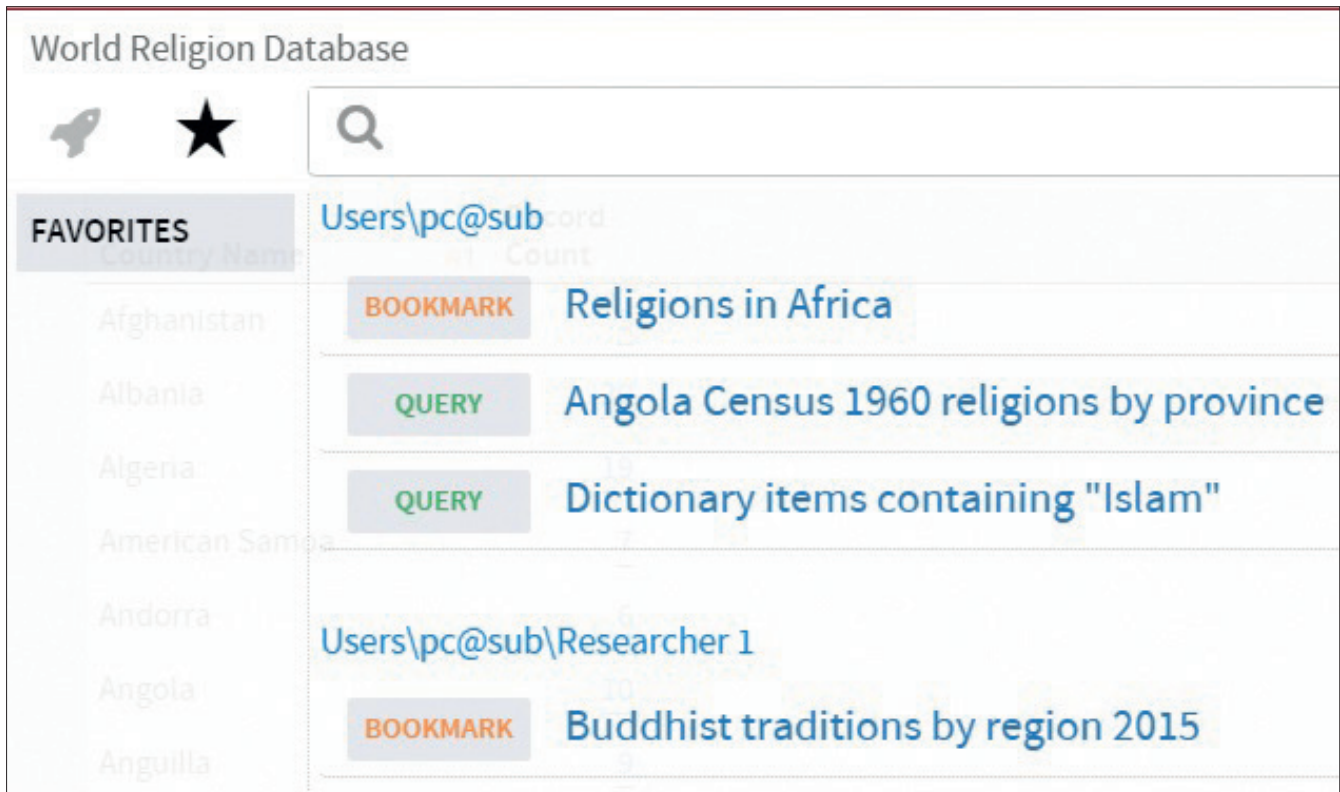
World Religion Database

FAVORITES

Users\pc@sub

BOOKMARK Religions in Africa

QUERY Angola Census 1960 religions by province

QUERY Dictionary items containing "Islam"

Users\pc@sub\Researcher 1

BOOKMARK Buddhist traditions by region 2015

Country Name
Afghanistan
Albania
Algeria
American Samoa
Andorra
Angola
Anguilla

Record Count
19
7
6
10
9